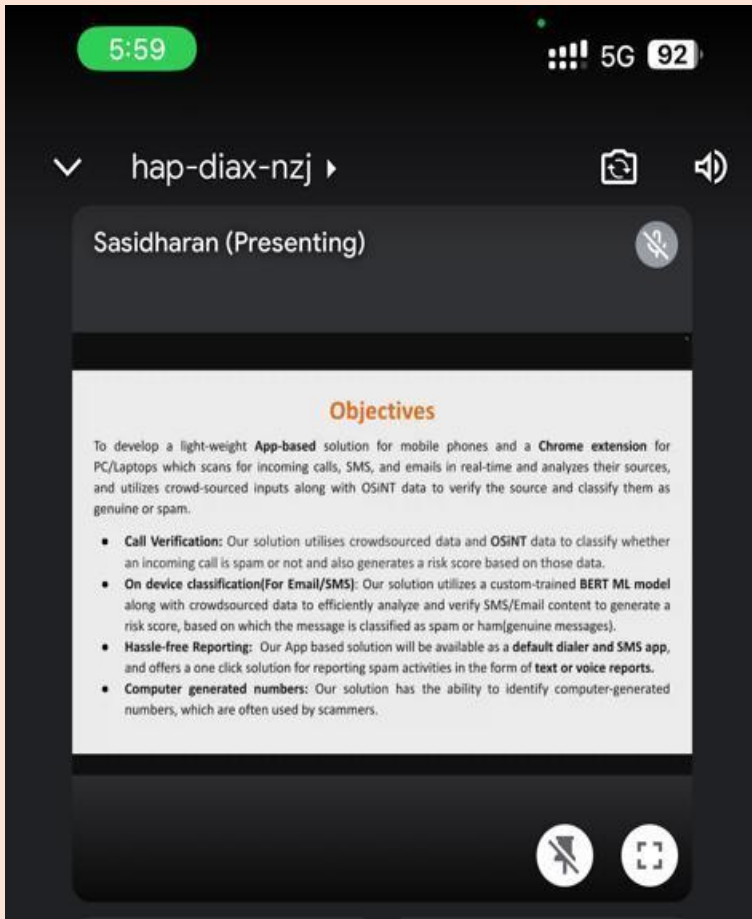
5:59

5G 92

hap-diax-nzj ▸

Sasidharan (Presenting)

Objectives

To develop a light-weight **App-based** solution for mobile phones and a **Chrome extension** for PC/Laptops which scans for incoming calls, SMS, and emails in real-time and analyzes their sources, and utilizes crowd-sourced inputs along with OSiNT data to verify the source and classify them as genuine or spam.

- **Call Verification:** Our solution utilises crowdsourced data and **OSiNT** data to classify whether an incoming call is spam or not and also generates a risk score based on those data.
- **On device classification(For Email/SMS)**: Our solution utilizes a custom-trained **BERT ML model** along with crowdsourced data to efficiently analyze and verify SMS/Email content to generate a risk score, based on which the message is classified as spam or ham(genuine messages).
- **Hassle-free Reporting:** Our App based solution will be available as a **default dialer and SMS app**, and offers a one click solution for reporting spam activities in the form of **text or voice reports.**
- **Computer generated numbers:** Our solution has the ability to identify computer-generated numbers, which are often used by scammers.